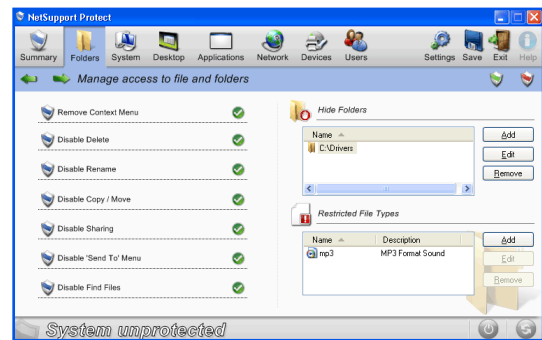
NetSupport Protect

Summary Folders System Desktop Applications Network Devices Users Settings Save Exit Help

Manage access to file and folders

Remove Context Menu

Disable Delete

Disable Rename

Disable Copy / Move

Disable Sharing

Disable 'Send To' Menu

Disable Find Files

Hide Folders

| Name |
|---|
| C:\Drivers |

Add

Edit

Remove

Restricted File Types

| Name | Description |
|---|---|
| mp3 | MP3 Format Sound |

Add

Edit

Remove

System unprotected